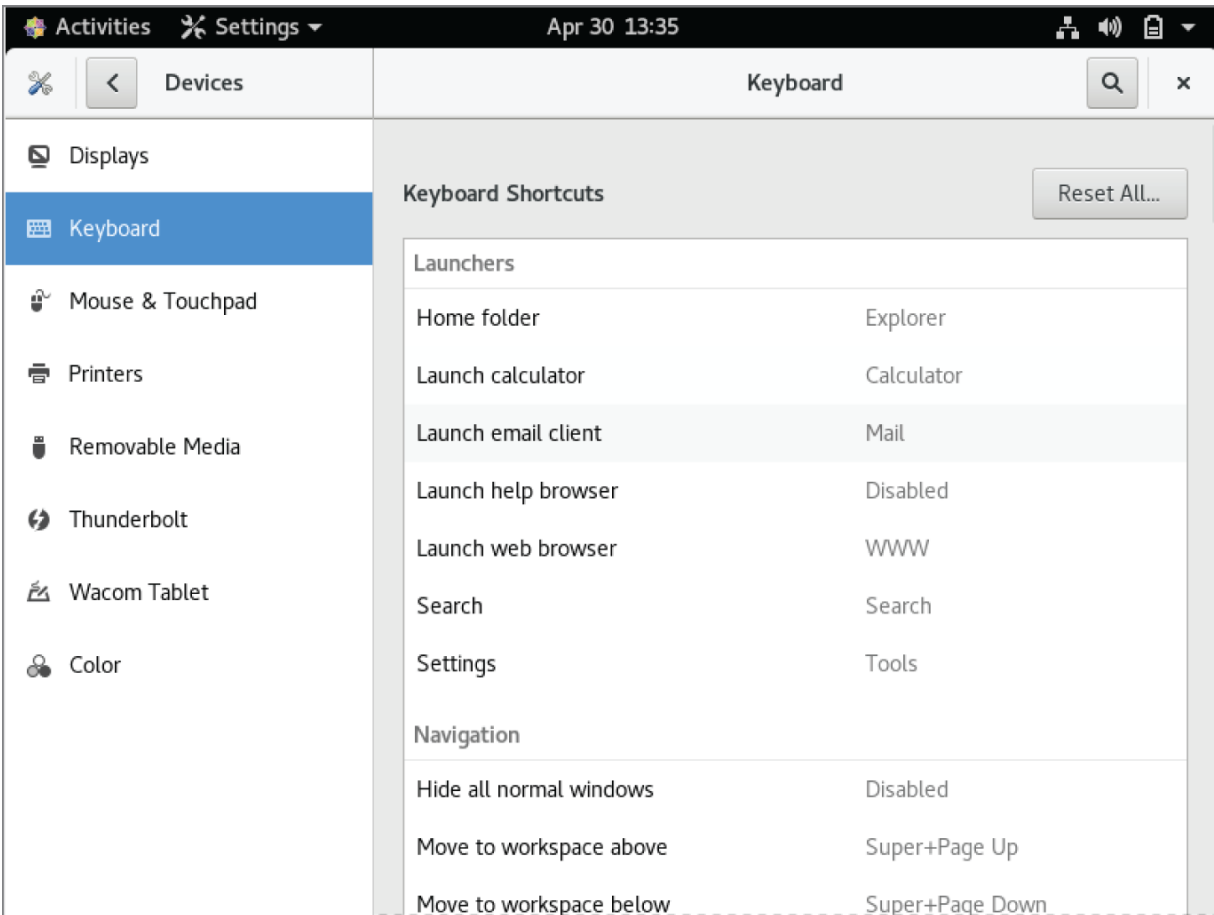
Activities   Settings ▾   Apr 30 13:35

Devices   Keyboard

Displays
Keyboard
Mouse & Touchpad
Printers
Removable Media
Thunderbolt
Wacom Tablet
Color

Keyboard Shortcuts   Reset All...

Launchers

| | |
|---|---|
| Home folder | Explorer |
| Launch calculator | Calculator |
| Launch email client | Mail |
| Launch help browser | Disabled |
| Launch web browser | WWW |
| Search | Search |
| Settings | Tools |

Navigation

| | |
|---|---|
| Hide all normal windows | Disabled |
| Move to workspace above | Super+Page Up |
| Move to workspace below | Super+Page Down |